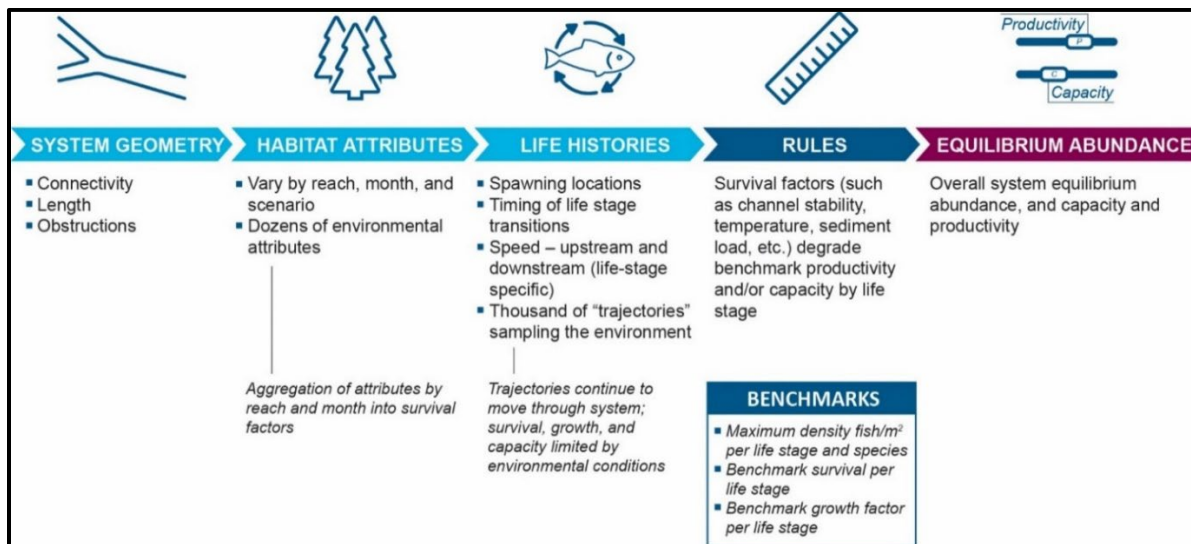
Productivity
P
C
Capacity

SYSTEM GEOMETRY

- Connectivity
- Length
- Obstructions

HABITAT ATTRIBUTES

- Vary by reach, month, and scenario
- Dozens of environmental attributes

*Aggregation of attributes by reach and month into survival factors*

LIFE HISTORIES

- Spawning locations
- Timing of life stage transitions
- Speed – upstream and downstream (life-stage specific)
- Thousand of "trajectories" sampling the environment

*Trajectories continue to move through system; survival, growth, and capacity limited by environmental conditions*

RULES

Survival factors (such as channel stability, temperature, sediment load, etc.) degrade benchmark productivity and/or capacity by life stage

BENCHMARKS

- *Maximum density fish/$m^2$ per life stage and species*
- *Benchmark survival per life stage*
- *Benchmark growth factor per life stage*

EQUILIBRIUM ABUNDANCE

Overall system equilibrium abundance, and capacity and productivity